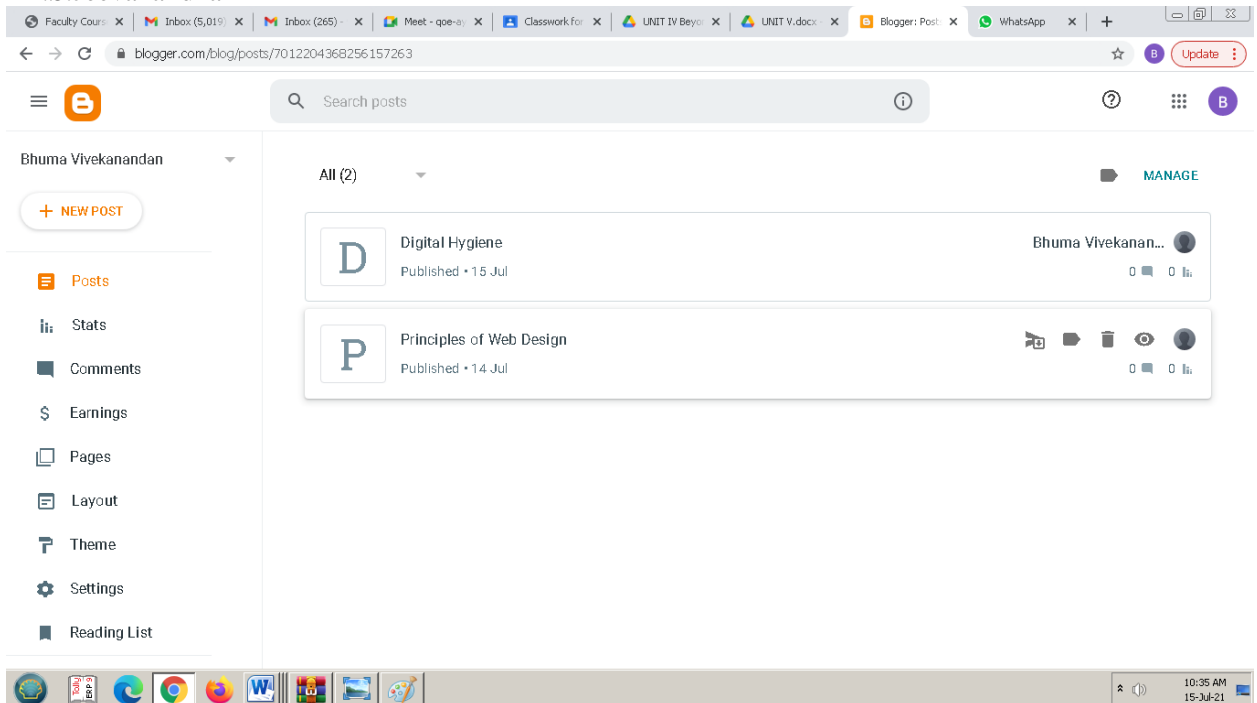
Faculty Cours ×
Inbox (5,019) ×
Inbox (265) - ×
Meet - qoe-a ×
Classwork for ×
UNIT IV Beyo ×
UNIT V.docx ×
Blogger: Post ×
WhatsApp ×
+

blogger.com/blog/posts/7012204368256157263

B Update

B

Search posts

B

Bhuma Vivekanandan

+ NEW POST

Posts

Stats

Comments

Earnings

Pages

Layout

Theme

Settings

Reading List

All (2)

MANAGE

D

Digital Hygiene

Published • 15 Jul

Bhuma Vivekanan...

0 0

P

Principles of Web Design

Published • 14 Jul

0 0

10:35 AM
15-Jul-21